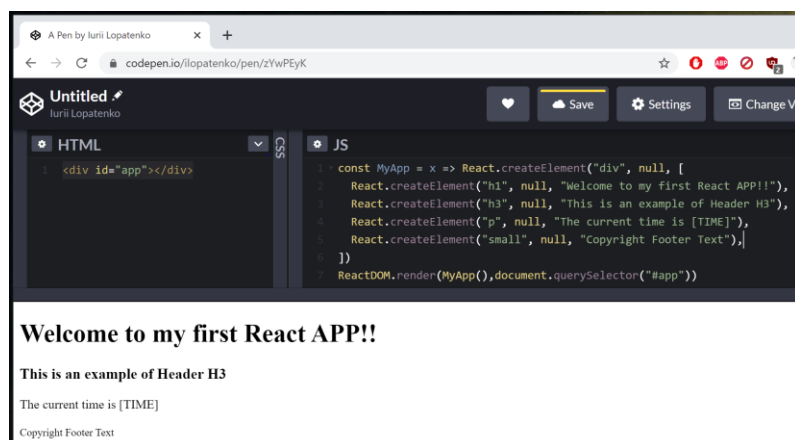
A Pen by Iurii Lopatenko ×  +

codepen.io/ilopatenko/pen/zYwPEyK

Untitled
Iurii Lopatenko

Save  Settings  Change V

HTML

1 <div id="app"></div>

CSS

JS

1 const MyApp = x => React.createElement("div", null, [
2   React.createElement("h1", null, "Welcome to my first React APP!!"),
3   React.createElement("h3", null, "This is an example of Header H3"),
4   React.createElement("p", null, "The current time is [TIME]"),
5   React.createElement("small", null, "Copyright Footer Text"),
6 ])
7 ReactDOM.render(MyApp(),document.querySelector("#app"))

Welcome to my first React APP!!

This is an example of Header H3

The current time is [TIME]

Copyright Footer Text